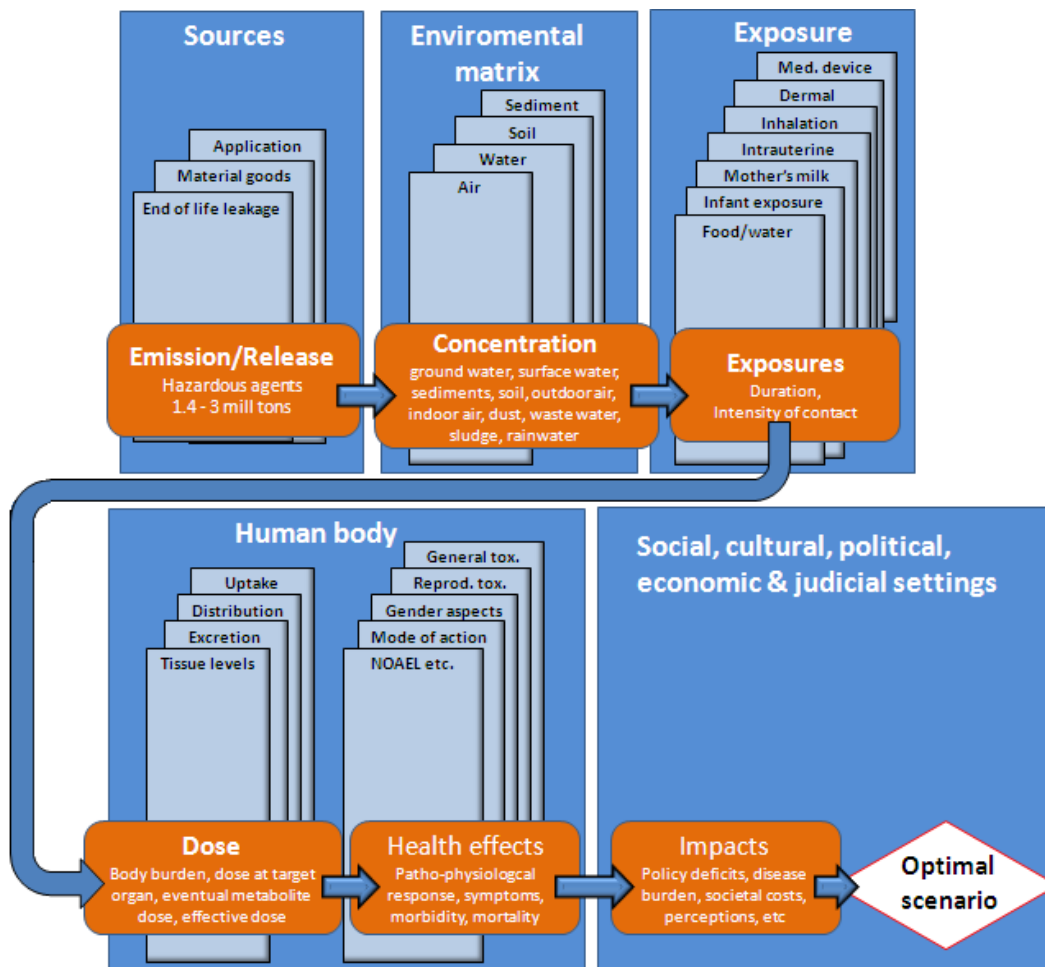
Sources

Application

Material goods

End of life leakage

Emission/Release
Hazardous agents
1.4 - 3 mill tons

Enviromental matrix

Sediment

Soil

Water

Air

Concentration
ground water, surface water, sediments, soil, outdoor air, indoor air, dust, waste water, sludge, rainwater

Exposure

Med. device

Dermal

Inhalation

Intrauterine

Mother's milk

Infant exposure

Food/water

Exposures
Duration,
Intensity of contact

Human body

Uptake

Distribution

Excretion

Tissue levels

General tox.

Reprod. tox.

Gender aspects

Mode of action

NOAEL etc.

Social, cultural, political, economic & judicial settings

Dose
Body burden, dose at target organ, eventual metabolite dose, effective dose

Health effects
Patho-physiologcal response, symptoms, morbidity, mortality

Impacts
Policy deficits, disease burden, societal costs, perceptions, etc

Optimal scenario